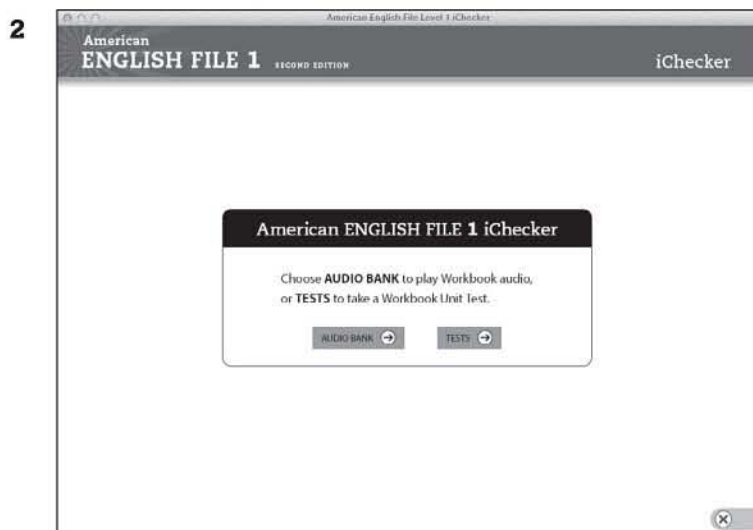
2

American English File Level 1 iChecker

American
ENGLISH FILE 1 SECOND EDITION

iChecker

American ENGLISH FILE 1 iChecker

Choose **AUDIO BANK** to play Workbook audio, or **TESTS** to take a Workbook Unit Test.

AUDIO BANK

TESTS